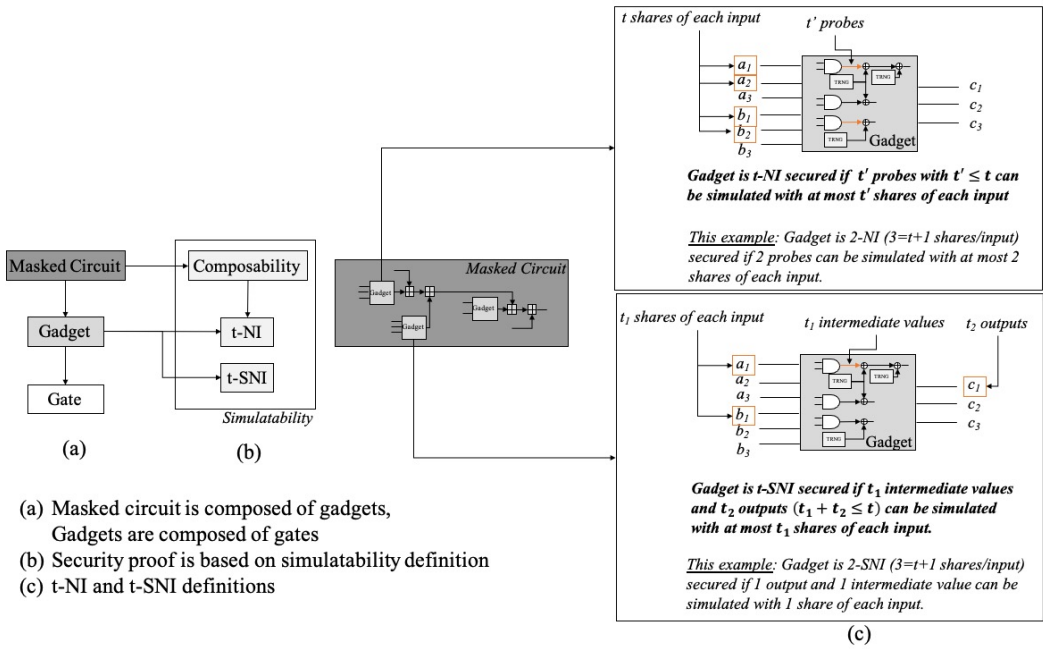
Masked Circuit

Gadget

Gate

(a)

Composability

t-NI

t-SNI

Simulatability

(b)

Masked Circuit

Gadget

Gadget

Gadget

t shares of each input

t' probes

$a_1$
$a_2$
$a_3$
$b_1$
$b_2$
$b_3$

TRNG

TRNG

TRNG

Gadget

$c_1$
$c_2$
$c_3$

Gadget is t-NI secured if $t'$ probes with $t' \leq t$ can be simulated with at most $t'$ shares of each input

This example: Gadget is 2-NI (3=t+1 shares/input) secured if 2 probes can be simulated with at most 2 shares of each input.

$t_1$ shares of each input

$t_1$ intermediate values

$t_2$ outputs

$a_1$
$a_2$
$a_3$
$b_1$
$b_2$
$b_3$

TRNG

TRNG

TRNG

Gadget

$c_1$
$c_2$
$c_3$

Gadget is t-SNI secured if $t_1$ intermediate values and $t_2$ outputs $(t_1 + t_2 \leq t)$ can be simulated with at most $t_1$ shares of each input.

This example: Gadget is 2-SNI (3=t+1 shares/input) secured if 1 output and 1 intermediate value can be simulated with 1 share of each input.

(c)

(a) Masked circuit is composed of gadgets, Gadgets are composed of gates
(b) Security proof is based on simulatability definition
(c) t-NI and t-SNI definitions